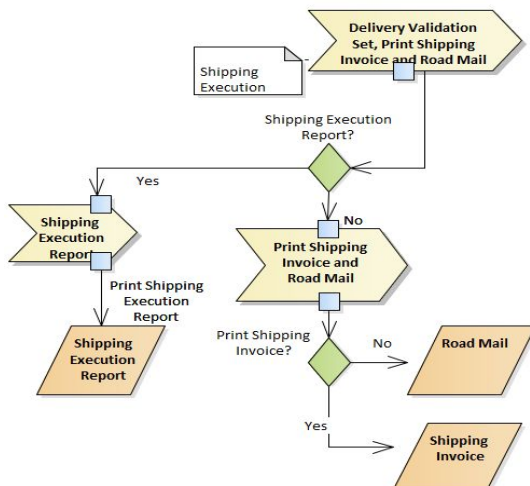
Delivery Validation Set, Print Shipping Invoice and Road Mail

Shipping Execution

Shipping Execution Report?

Yes

No

Shipping Execution Report

Print Shipping Invoice and Road Mail

Print Shipping Execution Report

Print Shipping Invoice?

No

Road Mail

Shipping Execution Report

Yes

Shipping Invoice